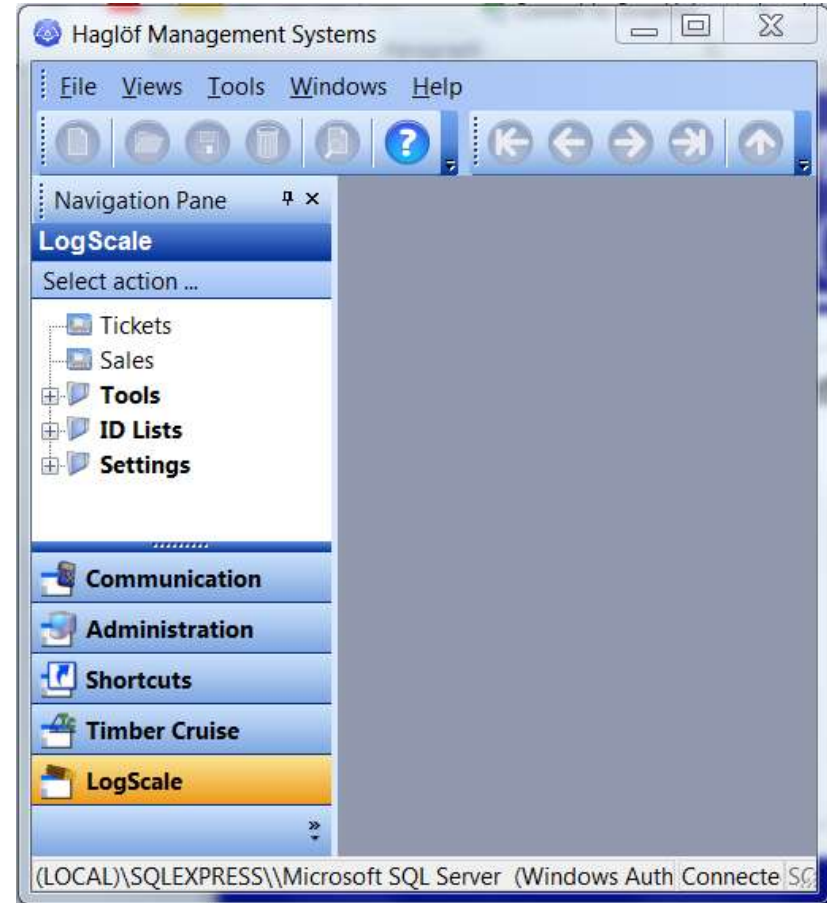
Haglöf Management Systems

File Views Tools Windows Help

Navigation Pane

LogScale

Select action ...

Tickets
Sales
Tools
ID Lists
Settings

Communication
Administration
Shortcuts
Timber Cruise
LogScale

(LOCAL)\SQLEXPRESS\\Microsoft SQL Server (Windows Auth Connecte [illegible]